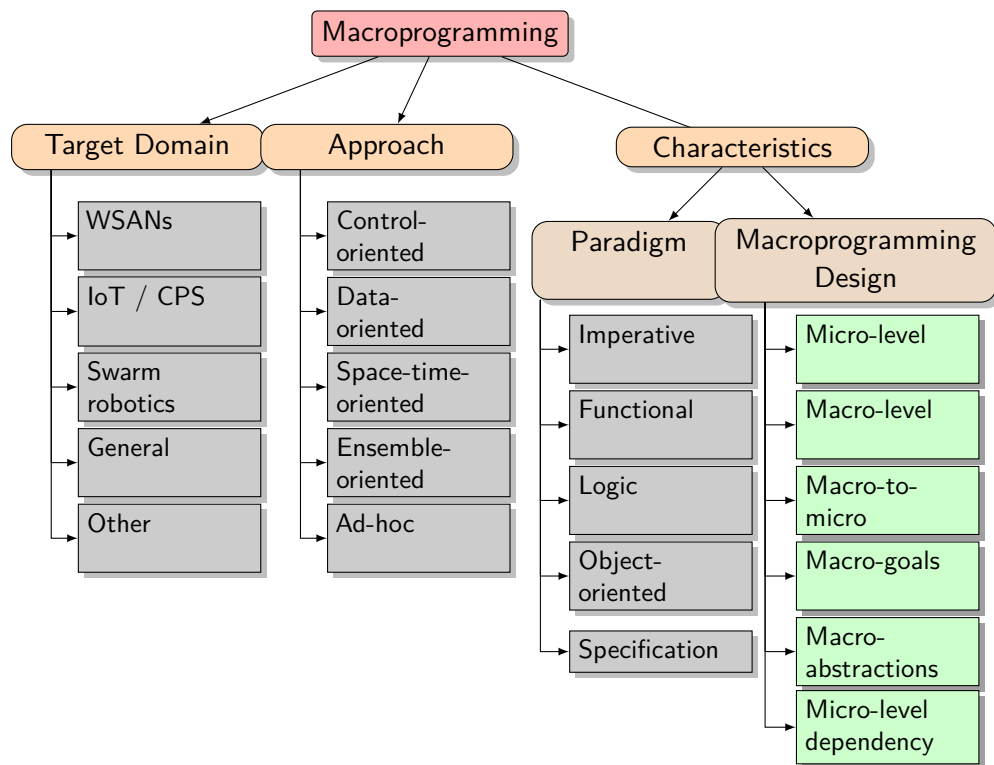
Macroprogramming

Target Domain

WSANs

IoT / CPS

Swarm robotics

General

Other

Approach

Control-oriented

Data-oriented

Space-time-oriented

Ensemble-oriented

Ad-hoc

Characteristics

Paradigm

Imperative

Functional

Logic

Object-oriented

Specification

Macroprogramming Design

Micro-level

Macro-level

Macro-to-micro

Macro-goals

Macro-abstractions

Micro-level dependency